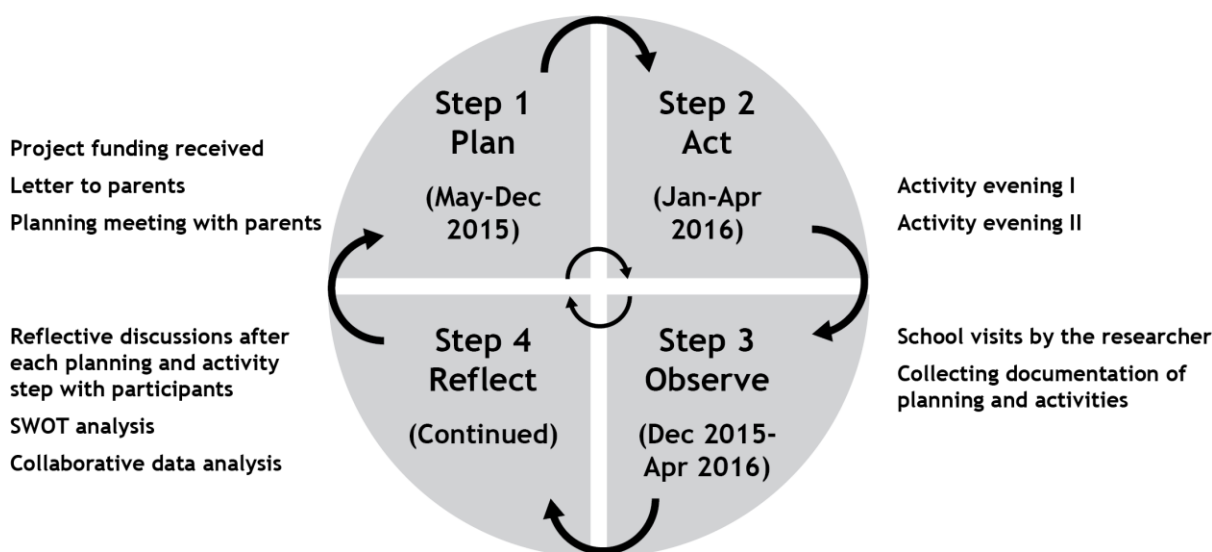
Project funding received
Letter to parents
Planning meeting with parents

Step 1
Plan
(May-Dec 2015)

Step 2
Act
(Jan-Apr 2016)

Activity evening I
Activity evening II

Reflective discussions after each planning and activity step with participants
SWOT analysis
Collaborative data analysis

Step 4
Reflect
(Continued)

Step 3
Observe
(Dec 2015-Apr 2016)

School visits by the researcher
Collecting documentation of planning and activities